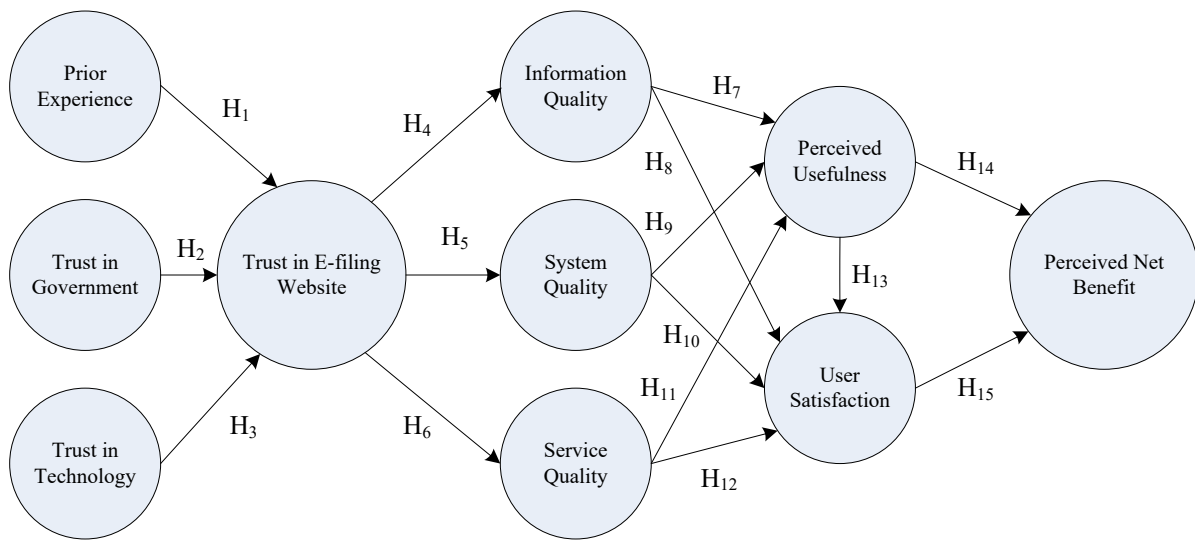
Prior Experience

$H_1$

Trust in Government

$H_2$

Trust in Technology

$H_3$

Trust in E-filing Website

$H_4$

$H_5$

$H_6$

Information Quality

System Quality

Service Quality

$H_7$

$H_8$

$H_9$

$H_{10}$

$H_{11}$

$H_{12}$

Perceived Usefulness

$H_{13}$

User Satisfaction

$H_{14}$

$H_{15}$

Perceived Net Benefit